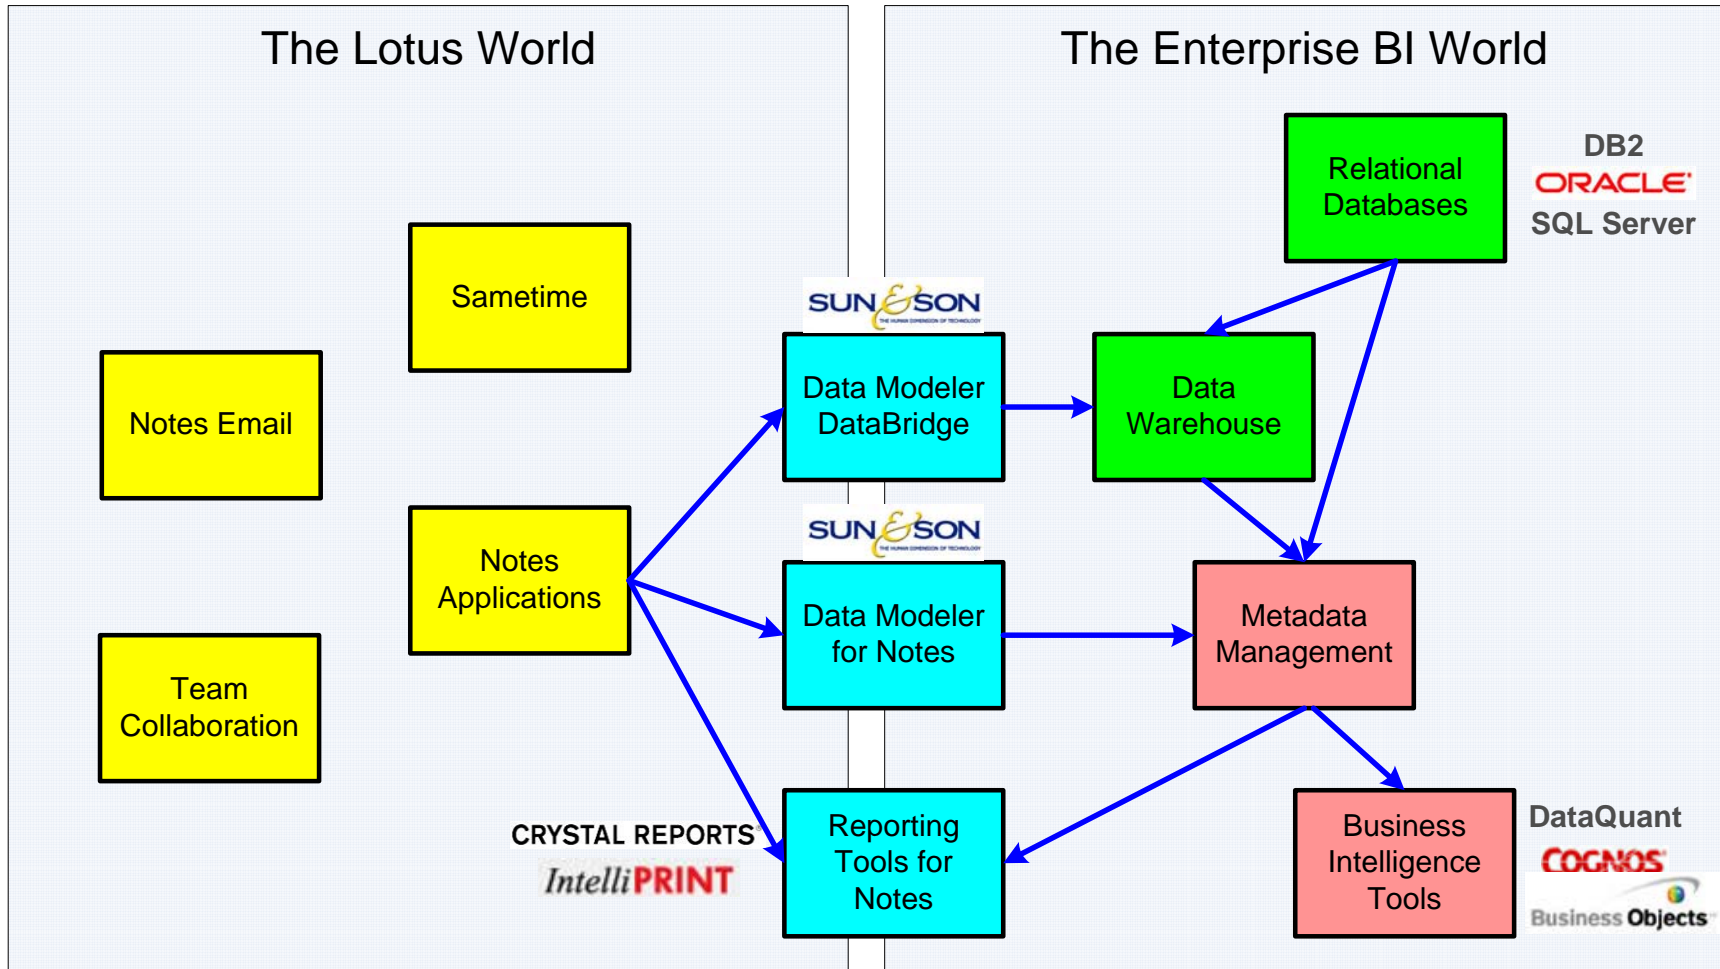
The Lotus World

Sametime

Notes Email

Notes Applications

Team Collaboration

CRYSTAL REPORTS

IntelliPRINT

The Enterprise BI World

Relational Databases

DB2
ORACLE
SQL Server

SUN&SON

Data Modeler DataBridge

Data Warehouse

SUN&SON

Data Modeler for Notes

Metadata Management

Reporting Tools for Notes

Business Intelligence Tools

DataQuant
COGNOS
Business Objects